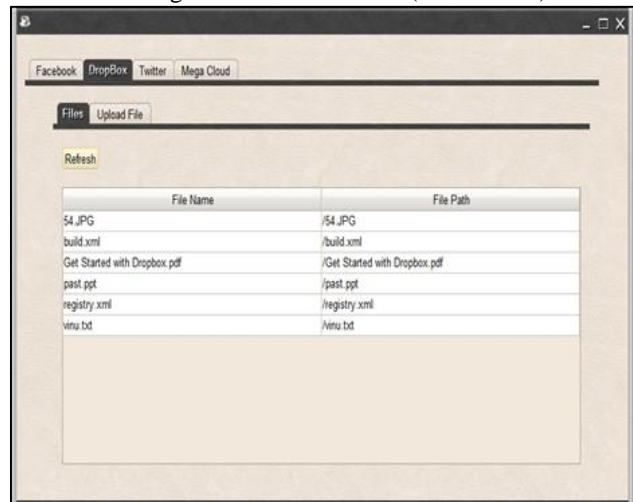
Facebook DropBox Twitter Mega Cloud

Files Upload File

Refresh

| File Name | File Path |
|---|---|
| 54.JPG | /54.JPG |
| build.xml | /build.xml |
| Get Started with Dropbox.pdf | /Get Started with Dropbox.pdf |
| past.ppt | /past.ppt |
| registry.xml | /registry.xml |
| vinu.txt | /vinu.txt |